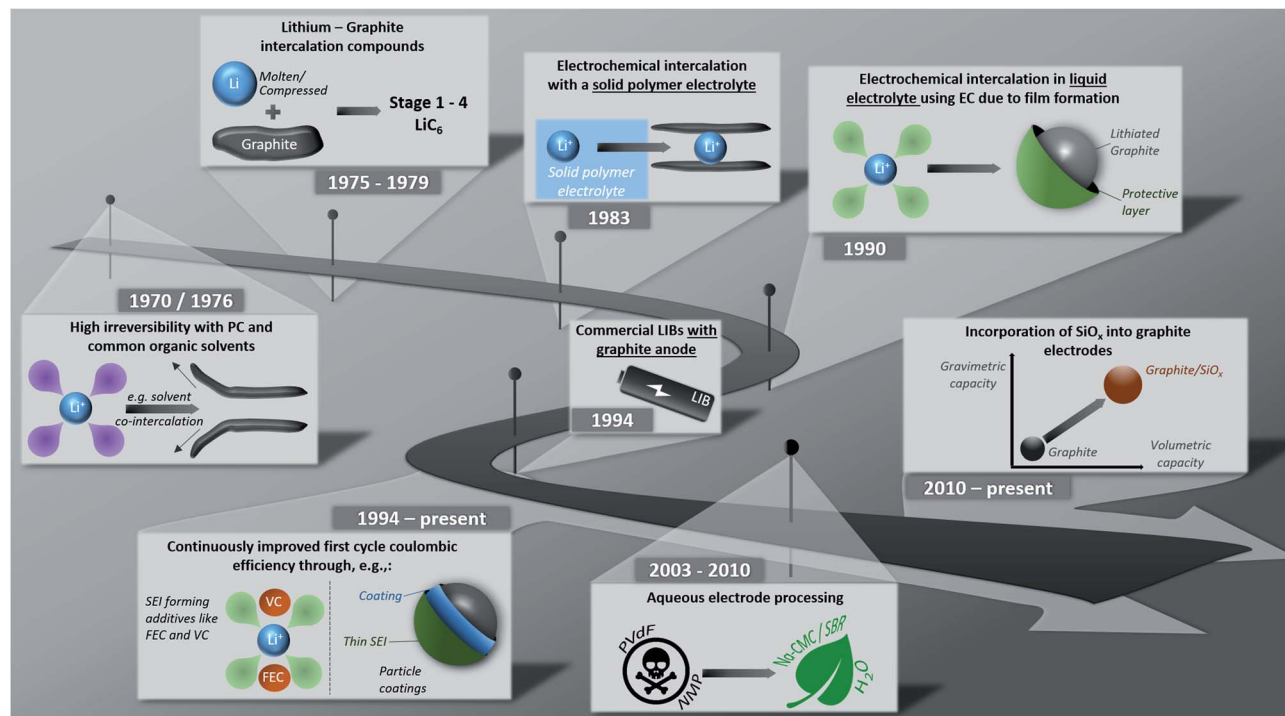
Lithium – Graphite intercalation compounds

Li Molten/ Compressed

Graphite

Stage 1 - 4 $LiC_6$

1975 - 1979

Electrochemical intercalation with a solid polymer electrolyte

$Li^+$ Solid polymer electrolyte

$Li^+$

1983

Electrochemical intercalation in liquid electrolyte using EC due to film formation

$Li^+$

Lithiated Graphite

Protective layer

1990

1970 / 1976

High irreversibility with PC and common organic solvents

$Li^+$

e.g. solvent co-intercalation

Commercial LIBs with graphite anode

LIB

1994

Incorporation of $SiO_x$ into graphite electrodes

Gravimetric capacity

Graphite/$SiO_x$

Graphite

Volumetric capacity

2010 – present

1994 – present

Continuously improved first cycle coulombic efficiency through, e.g.,:

SEI forming additives like FEC and VC

VC

$Li^+$

FEC

Coating

Thin SEI

Particle coatings

2003 - 2010

Aqueous electrode processing

PVdF

NMP

Na-CMC / SBR

$H_2O$